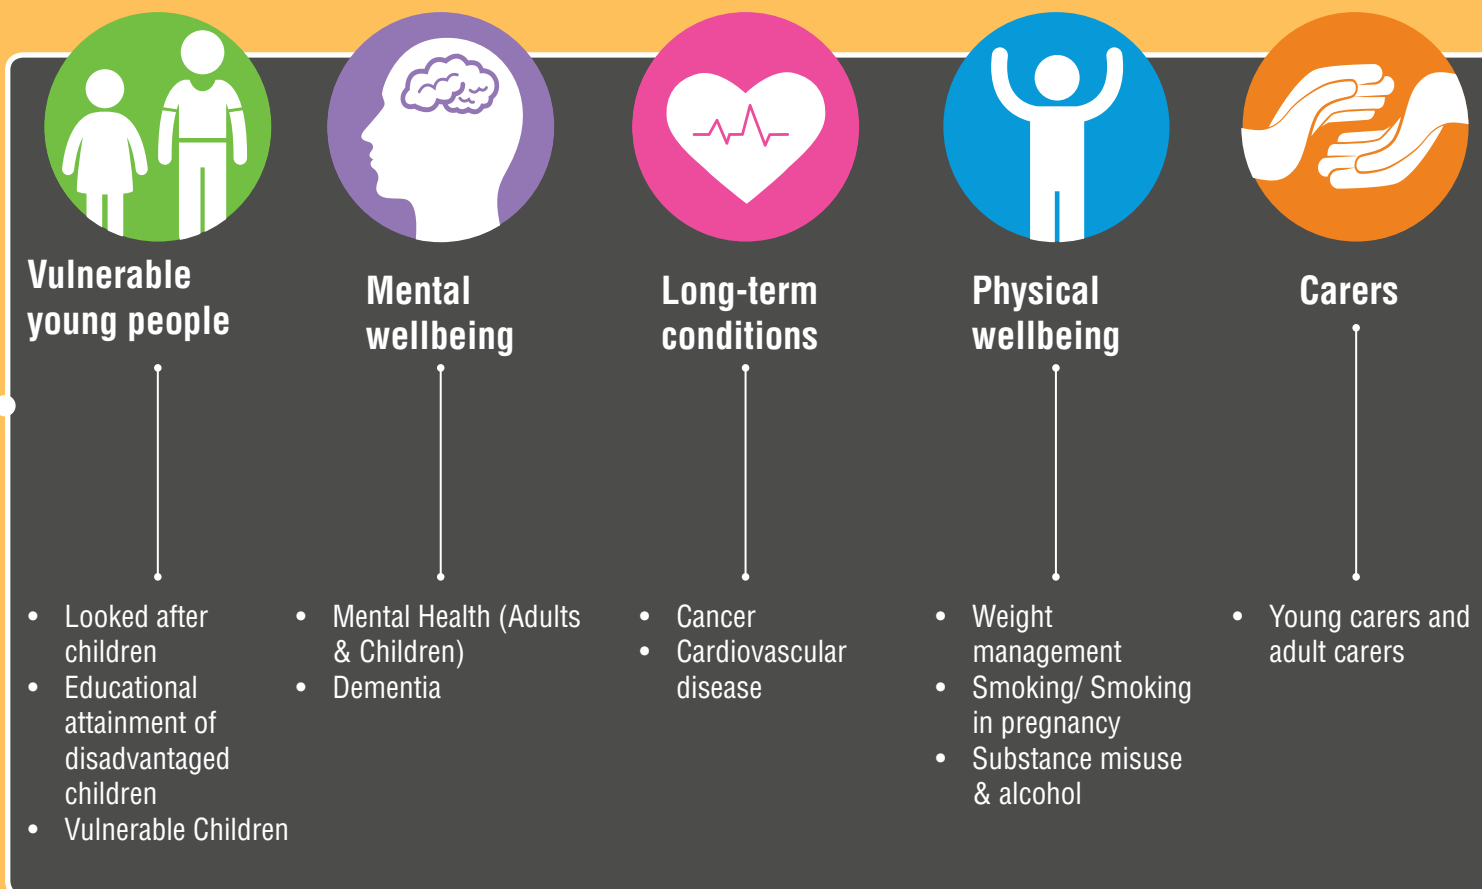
Vulnerable young people

- Looked after children
- Educational attainment of disadvantaged children
- Vulnerable Children

Mental wellbeing

- Mental Health (Adults & Children)
- Dementia

Long-term conditions

- Cancer
- Cardiovascular disease

Physical wellbeing

- Weight management
- Smoking/ Smoking in pregnancy
- Substance misuse & alcohol

Carers

- Young carers and adult carers